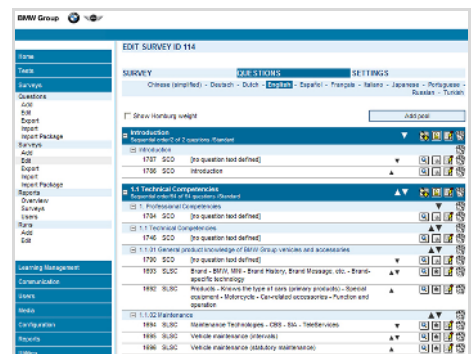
BMW Group

Home
Texts
Surveys
Questions
Add
Edit
Export
Import
Import Package
Surveys
Add
Edit
Export
Import
Import Package
Reports
Overview
Surveys
Users
Runs
Add
Edit

Learning Management
Communication
Users
Media
Configuration
Reports
Utilities

EDIT SURVEY ID 114

SURVEY
QUESTIONS
SETTINGS

Chinese (simplified) - Deutsch - Dutch - English - Español - Français - Italiano - Japanese - Português - Russian - Turkish

Show Homburg weight
Add pool

Introduction
Sequential order/2 of 2 questions /Standard

Introduction
1707 SCO [no question text defined]
1706 SCO Introduction

1.1 Technical Competencies
Sequential order/54 of 54 questions /Standard

1. Professional Competencies
1704 SCO [no question text defined]

1.1 Technical Competencies
1745 SCO [no question text defined]

1.1.01 General product knowledge of BMW Group vehicles and accessories
1790 SCO [no question text defined]
1693 SLSC Brand - BMW, MINI - Brand History, Brand Message, etc. - Brand-specific technology
1692 SLSC Products - Knows the type of cars (primary products) - Special equipment - Motorcycle - Car-related accessories - Function and operation

1.1.02 Maintenance
1694 SLSC Maintenance Technologies - CBS - SIA - TeleServices
1695 SLSC Vehicle maintenance (intervals)
1696 SLSC Vehicle maintenance (statutory maintenance)